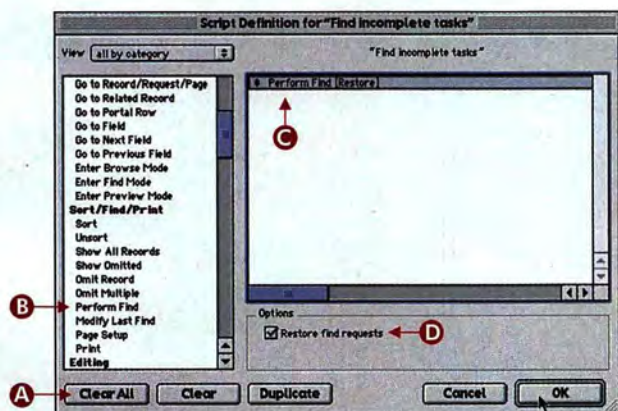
Script Definition for "Find incomplete tasks"

View all by category

"Find incomplete tasks"

Go to Record/Request/Page
Go to Related Record
Go to Portal Row
Go to Field
Go to Next Field
Go to Previous Field
Enter Browse Mode
Enter Find Mode
Enter Preview Mode
Sort/Find/Print
Sort
Unsort
Show All Records
Show Omitted
Omit Record
Omit Multiple
Perform Find
Modify Last Find
Page Setup
Print
Editing

Perform Find [Restore]

C

B

Options

Restore find requests

D

A

Clear All

Clear

Duplicate

Cancel

OK